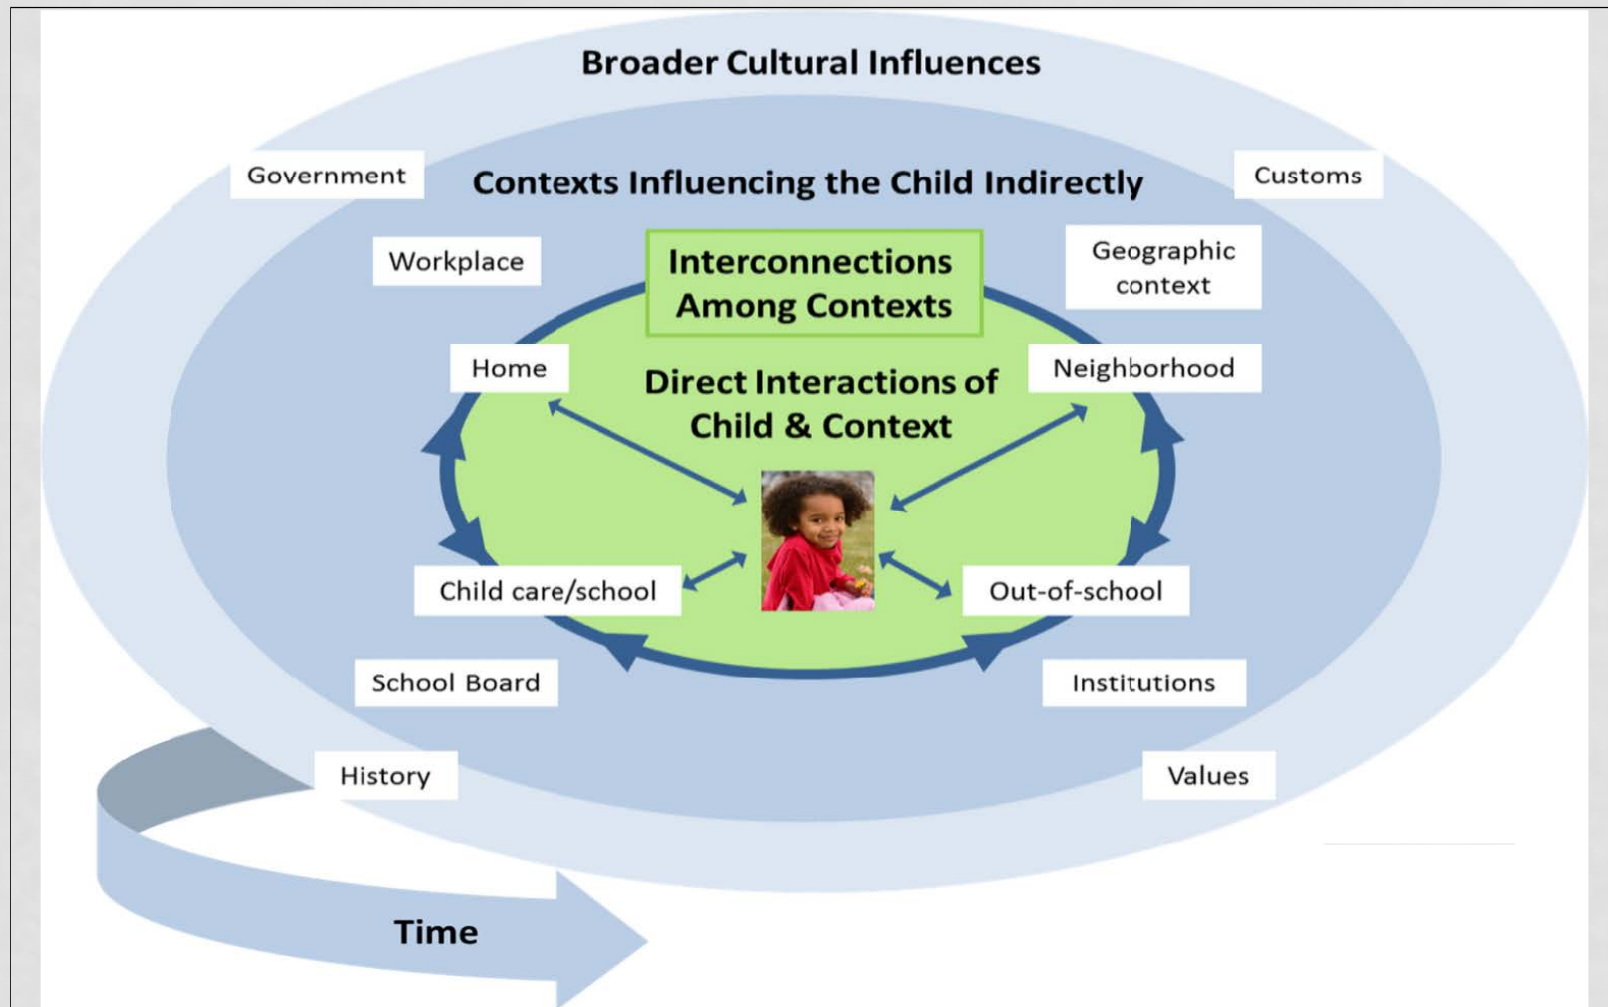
Broader Cultural Influences

Government

Contexts Influencing the Child Indirectly

Customs

Workplace

Interconnections Among Contexts

Geographic context

Home

Direct Interactions of Child & Context

Neighborhood

Child care/school

Out-of-school

School Board

Institutions

History

Values

Time